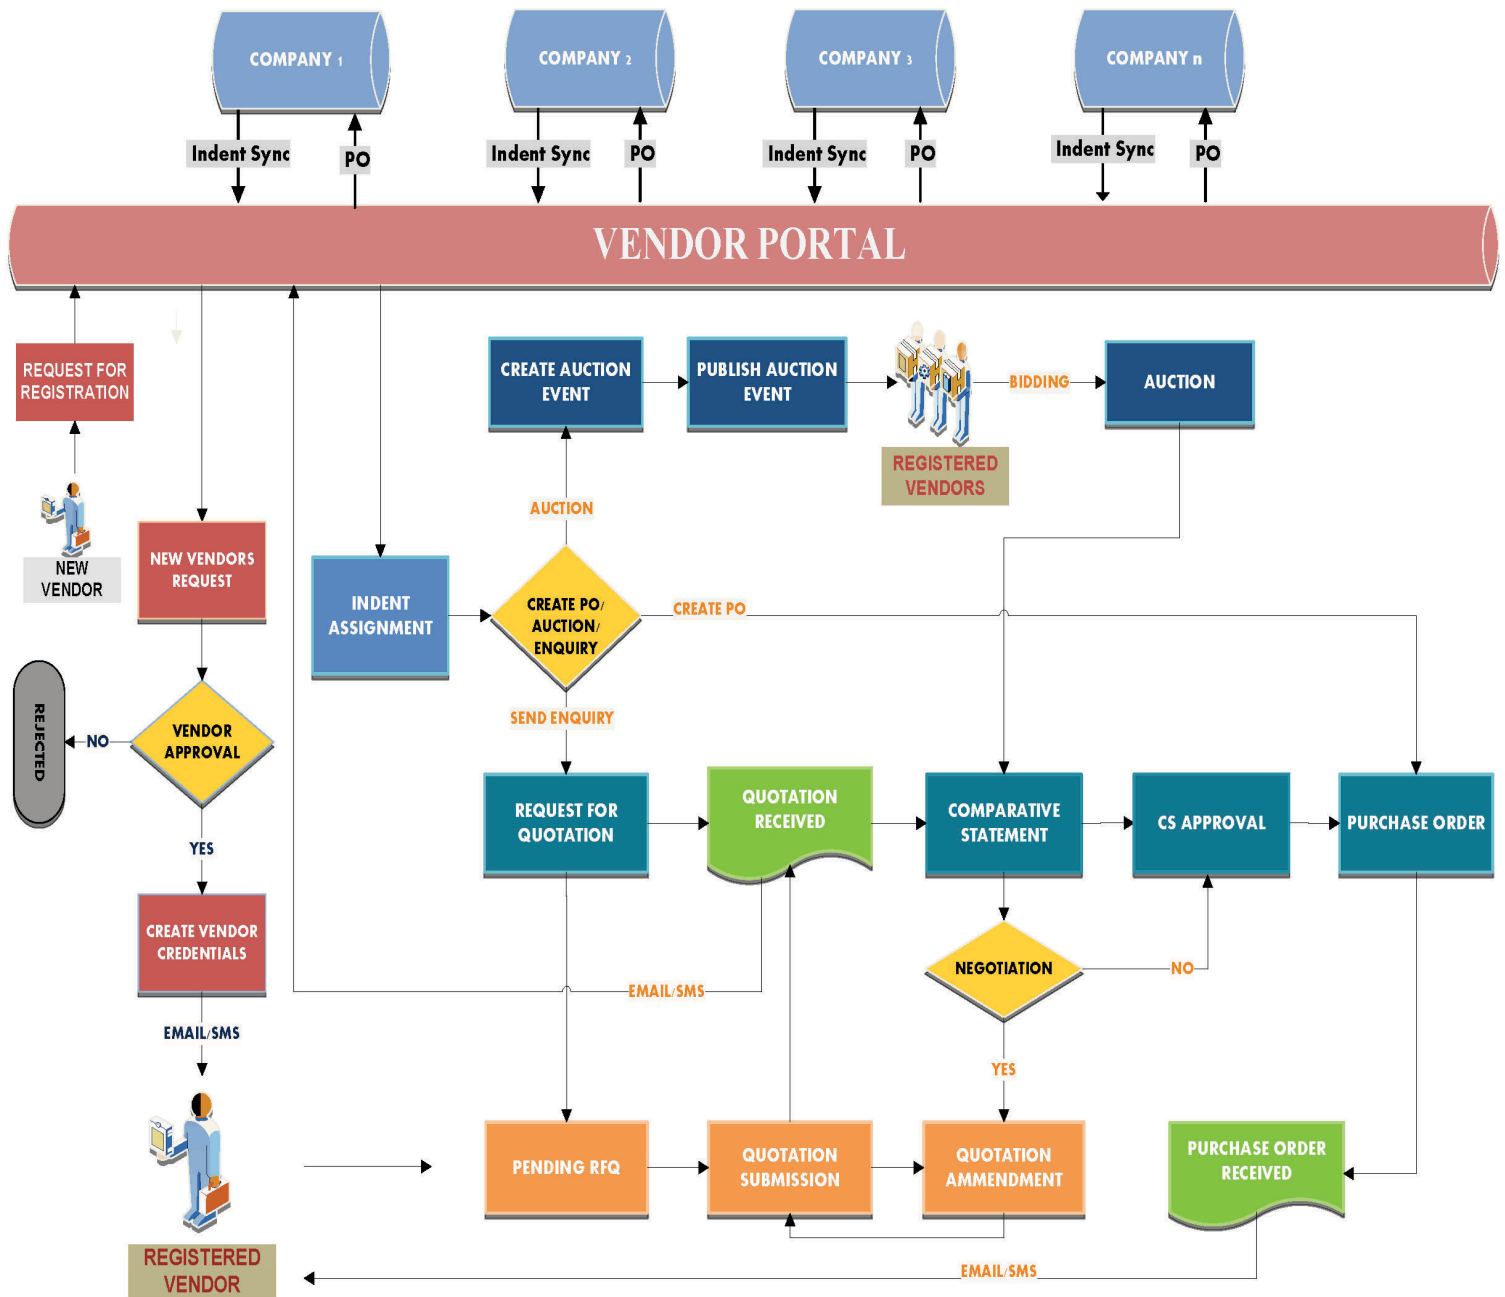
COMPANY 1

COMPANY 2

COMPANY 3

COMPANY n

Indent Sync

PO

Indent Sync

PO

Indent Sync

PO

Indent Sync

PO

VENDOR PORTAL

REQUEST FOR REGISTRATION

NEW VENDOR

NEW VENDORS REQUEST

REJECTED

NO

VENDOR APPROVAL

YES

CREATE VENDOR CREDENTIALS

EMAIL/SMS

REGISTERED VENDOR

INDENT ASSIGNMENT

CREATE AUCTION EVENT

PUBLISH AUCTION EVENT

REGISTERED VENDORS

BIDDING

AUCTION

AUCTION

CREATE PO/ AUCTION/ ENQUIRY

CREATE PO

SEND ENQUIRY

REQUEST FOR QUOTATION

QUOTATION RECEIVED

COMPARATIVE STATEMENT

CS APPROVAL

PURCHASE ORDER

EMAIL/SMS

NEGOTIATION

NO

YES

PENDING RFQ

QUOTATION SUBMISSION

QUOTATION AMMENDMENT

PURCHASE ORDER RECEIVED

EMAIL/SMS